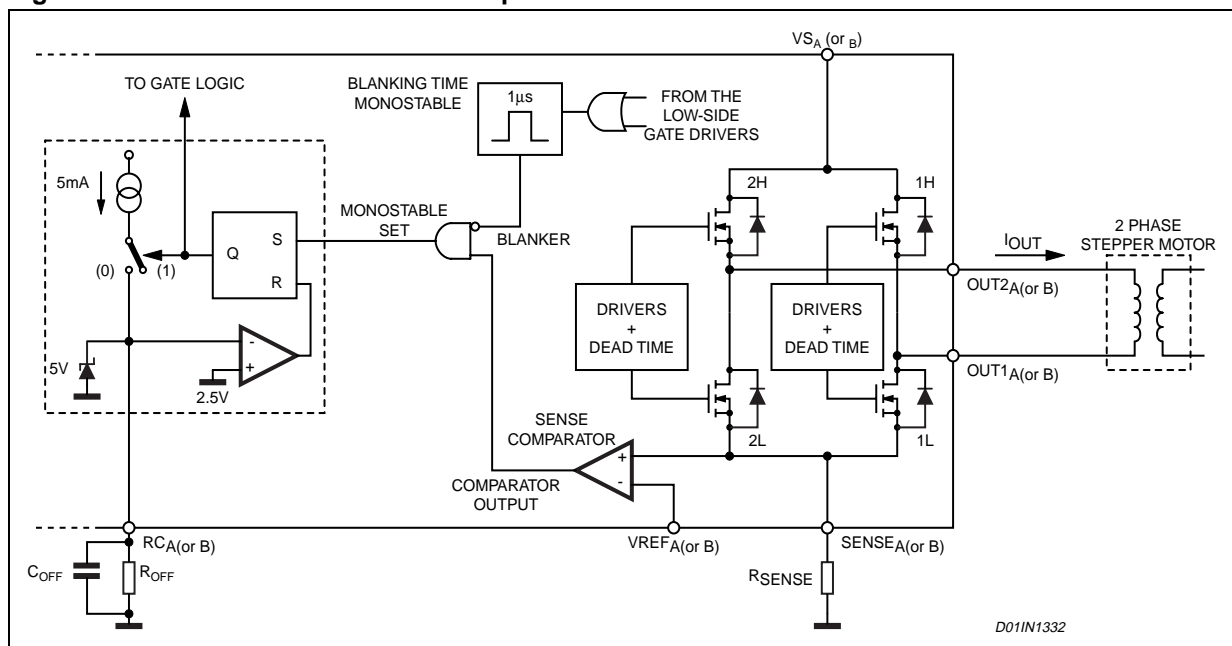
$VS_A$ (or $_B$)

TO GATE LOGIC

BLANKING TIME MONOSTABLE

1µs

FROM THE LOW-SIDE GATE DRIVERS

5mA

Q S R

(0) (1)

MONOSTABLE SET

BLANKER

2H

1H

$I_{OUT}$

2 PHASE STEPPER MOTOR

DRIVERS + DEAD TIME

DRIVERS + DEAD TIME

$OUT2_{A(or B)}$

$OUT1_{A(or B)}$

5V

2.5V

- +

SENSE COMPARATOR

+ -

2L

1L

COMPARATOR OUTPUT

$RC_{A(or B)}$

$VREF_{A(or B)}$

$SENSE_{A(or B)}$

$C_{OFF}$

$R_{OFF}$

$R_{SENSE}$

D01IN1332